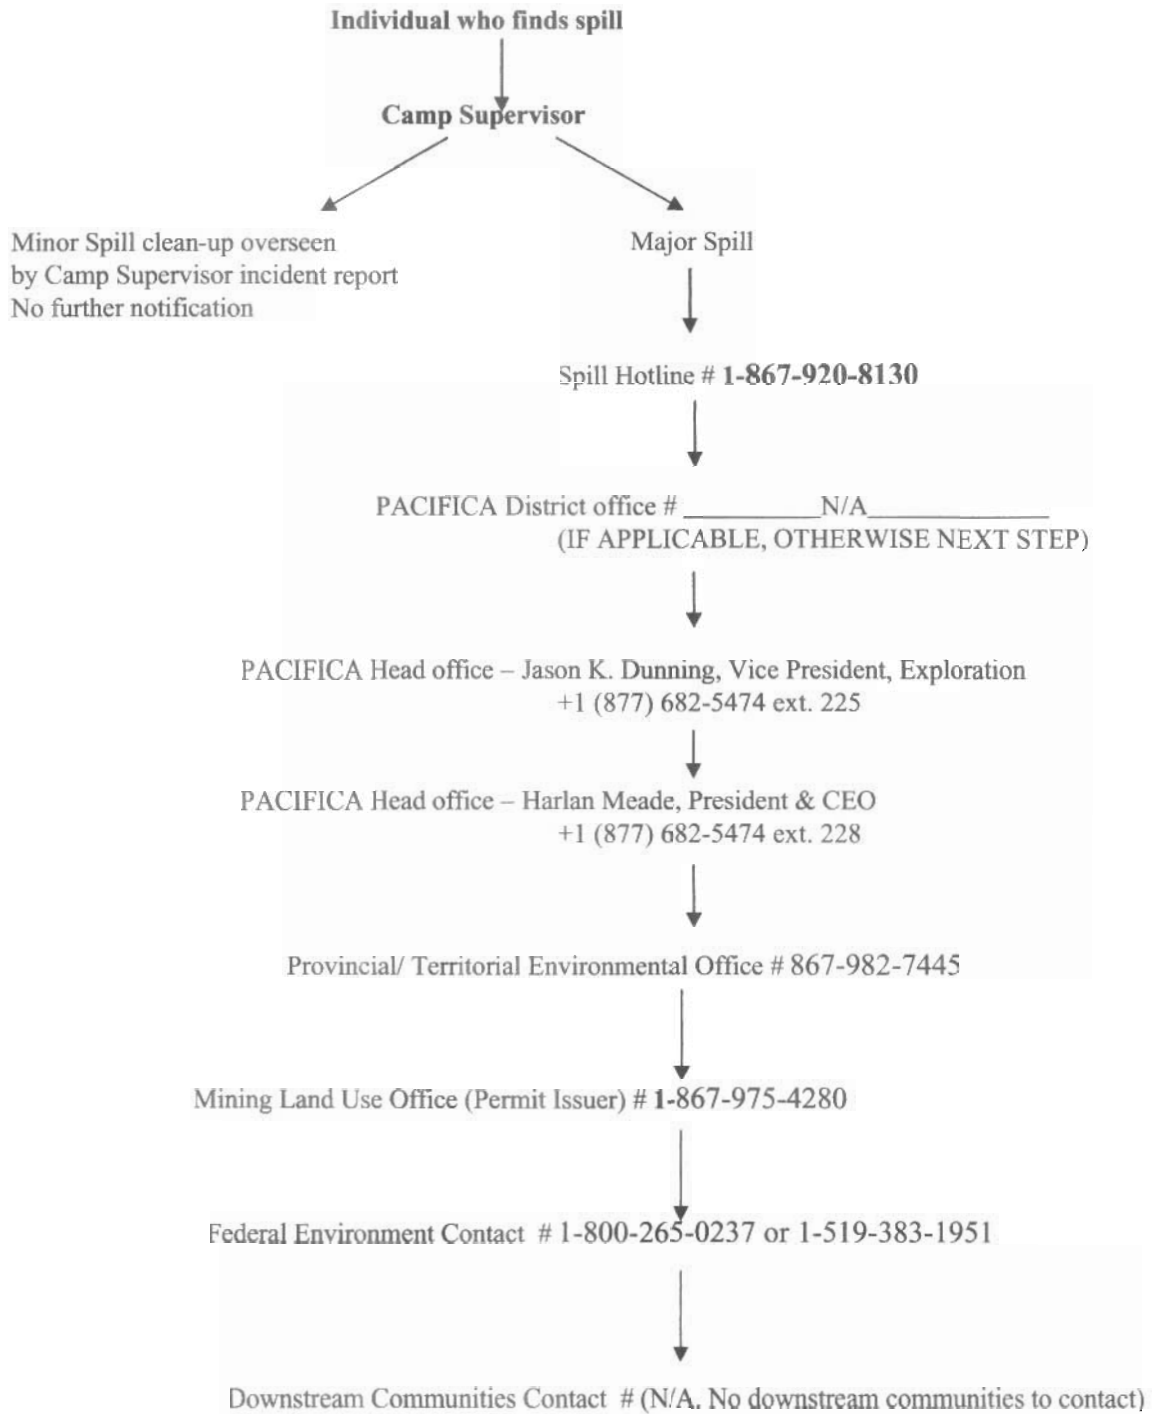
Individual who finds spill

Camp Supervisor

Minor Spill clean-up overseen by Camp Supervisor incident report
No further notification

Major Spill

Spill Hotline # 1-867-920-8130

PACIFICA District office # __________N/A______________
(IF APPLICABLE, OTHERWISE NEXT STEP)

PACIFICA Head office – Jason K. Dunning, Vice President, Exploration
+1 (877) 682-5474 ext. 225

PACIFICA Head office – Harlan Meade, President & CEO
+1 (877) 682-5474 ext. 228

Provincial/ Territorial Environmental Office # 867-982-7445

Mining Land Use Office (Permit Issuer) # 1-867-975-4280

Federal Environment Contact # 1-800-265-0237 or 1-519-383-1951

Downstream Communities Contact # (N/A, No downstream communities to contact)